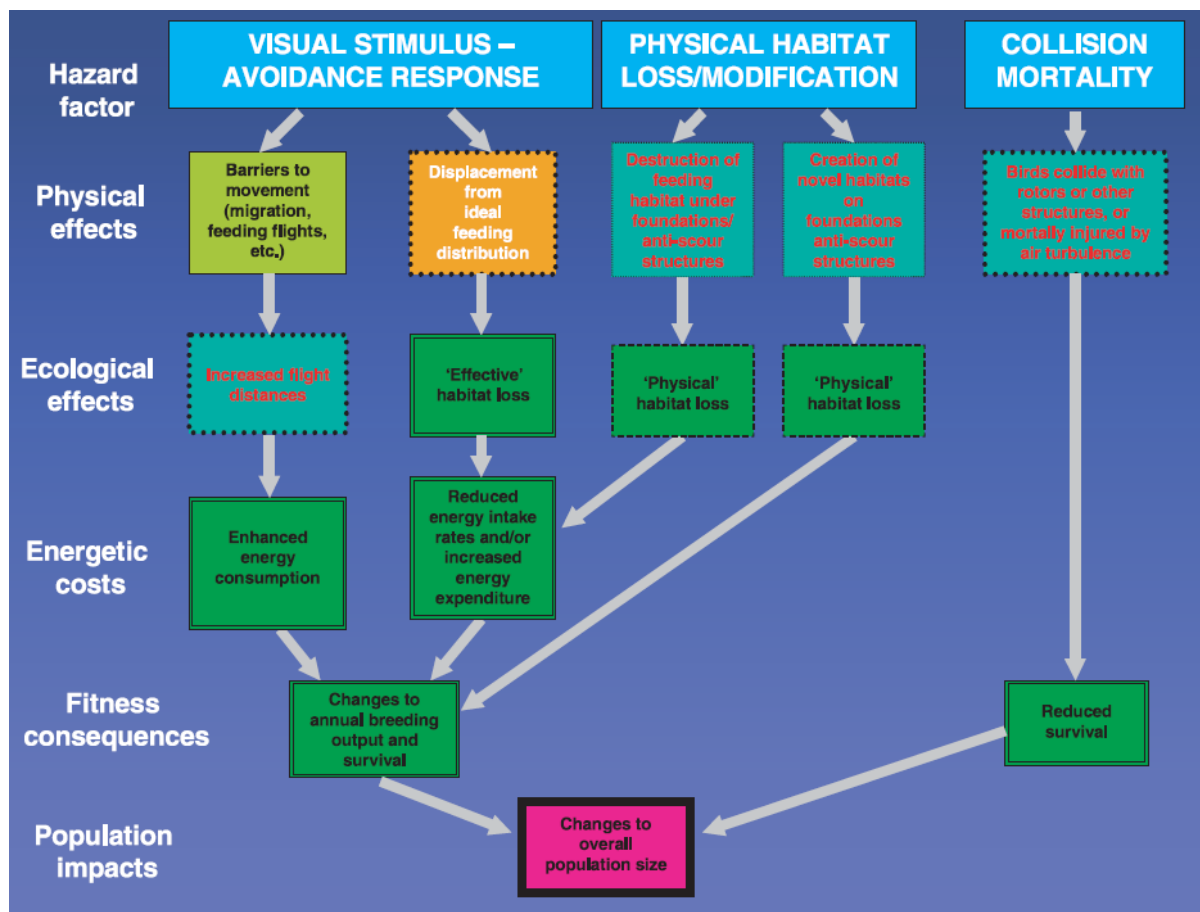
Hazard factor

VISUAL STIMULUS – AVOIDANCE RESPONSE

PHYSICAL HABITAT LOSS/MODIFICATION

COLLISION MORTALITY

Physical effects

Barriers to movement (migration, feeding flights, etc.)

Displacement from ideal feeding distribution

Destruction of feeding habitat under foundations/ anti-scour structures

Creation of novel habitats on foundations anti-scour structures

Birds collide with rotors or other structures, or mortally injured by air turbulence

Ecological effects

Increased flight distances

'Effective' habitat loss

'Physical' habitat loss

'Physical' habitat loss

Energetic costs

Enhanced energy consumption

Reduced energy intake rates and/or increased energy expenditure

Fitness consequences

Changes to annual breeding output and survival

Reduced survival

Population impacts

Changes to overall population size